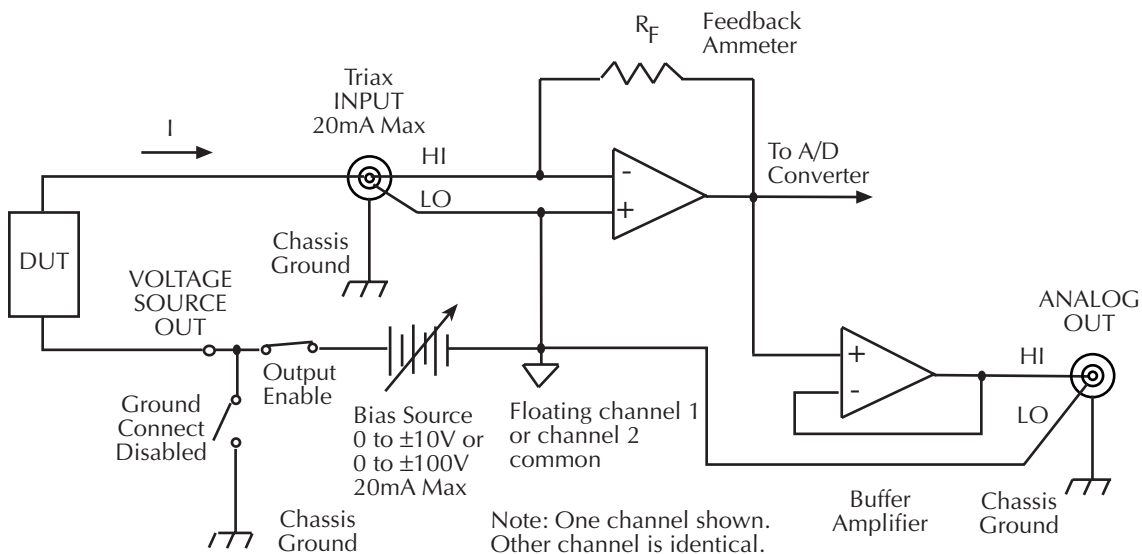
$R_F$

Feedback Ammeter

Triax INPUT 20mA Max

I

HI

LO

-

+

To A/D Converter

Chassis Ground

DUT

VOLTAGE SOURCE OUT

Output Enable

Ground Connect Disabled

Bias Source 0 to ±10V or 0 to ±100V 20mA Max

Floating channel 1 or channel 2 common

ANALOG OUT

+

-

HI

LO

Buffer Amplifier

Chassis Ground

Chassis Ground

Note: One channel shown. Other channel is identical.